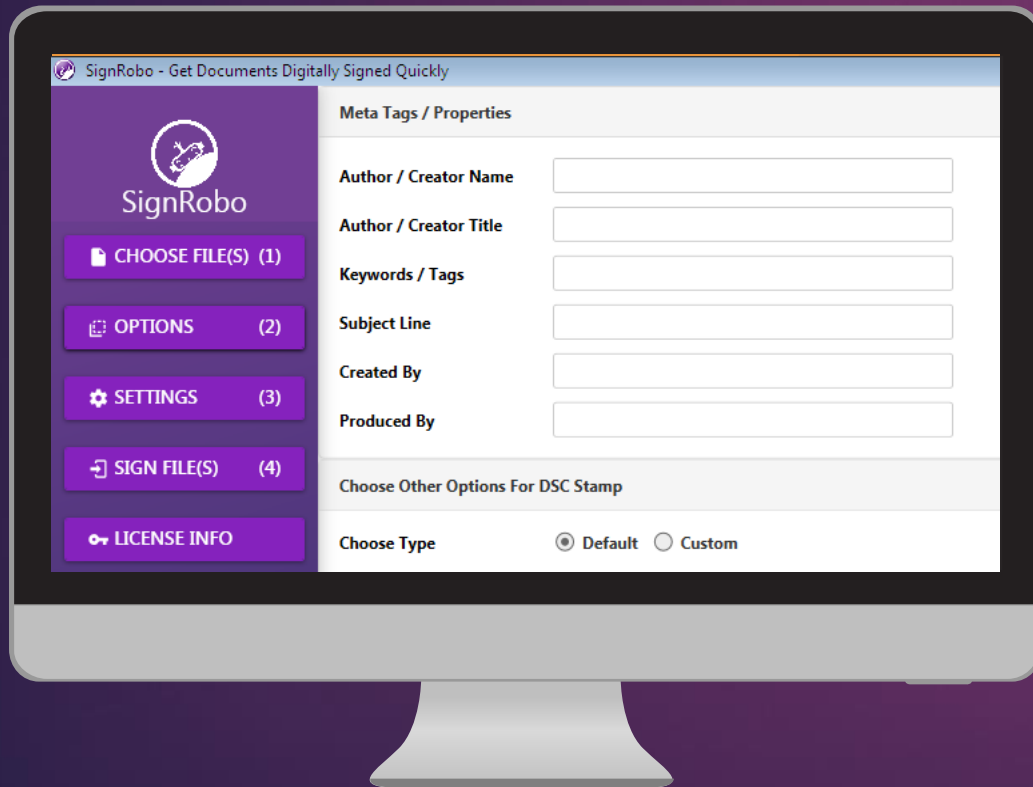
SignRobo - Get Documents Digitally Signed Quickly

SignRobo

CHOOSE FILE(S) (1)

OPTIONS (2)

SETTINGS (3)

SIGN FILE(S) (4)

LICENSE INFO

Meta Tags / Properties

Author / Creator Name

Author / Creator Title

Keywords / Tags

Subject Line

Created By

Produced By

Choose Other Options For DSC Stamp

Choose Type

Default

Custom